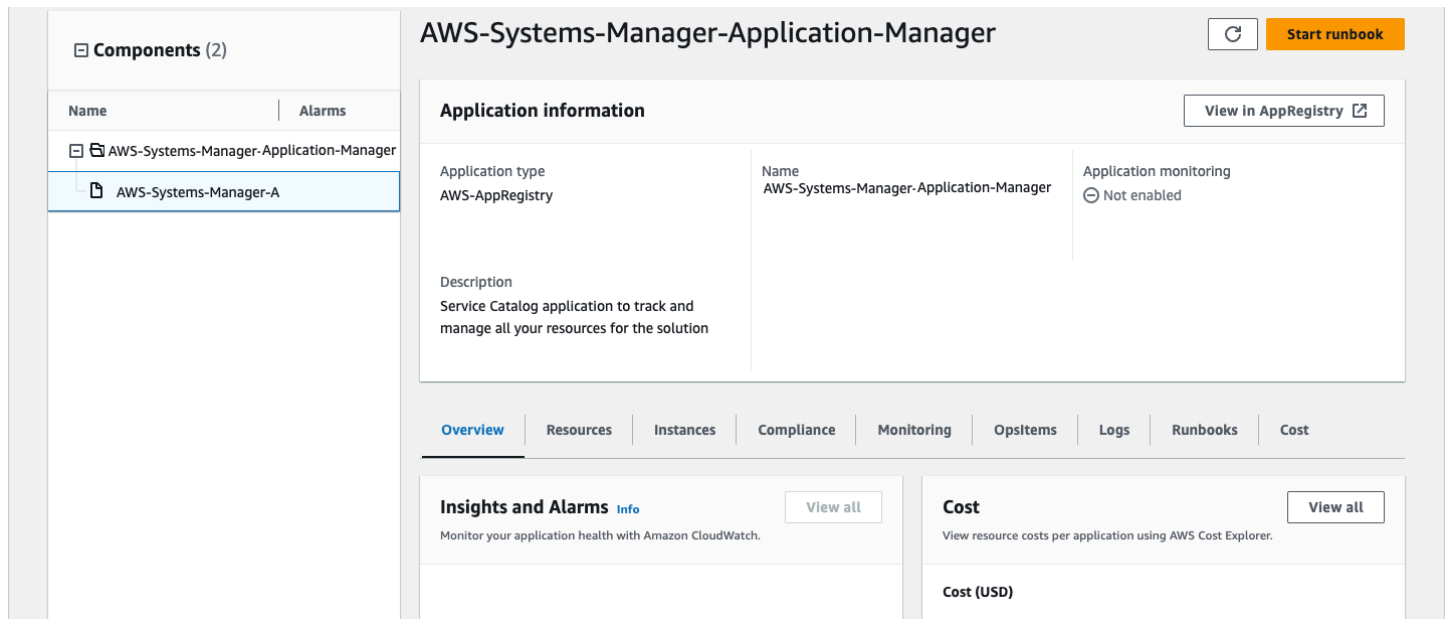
Components (2)

| Name | Alarms |
|---|---|
| AWS-Systems-Manager-Application-Manager | |
| AWS-Systems-Manager-A | |

AWS-Systems-Manager-Application-Manager

Start runbook

Application information

View in AppRegistry

Application type
AWS-AppRegistry

Name
AWS-Systems-Manager-Application-Manager

Application monitoring
Not enabled

Description
Service Catalog application to track and manage all your resources for the solution

Overview | Resources | Instances | Compliance | Monitoring | OpsItems | Logs | Runbooks | Cost

Insights and Alarms Info
Monitor your application health with Amazon CloudWatch.

View all

Cost
View resource costs per application using AWS Cost Explorer.

View all

Cost (USD)